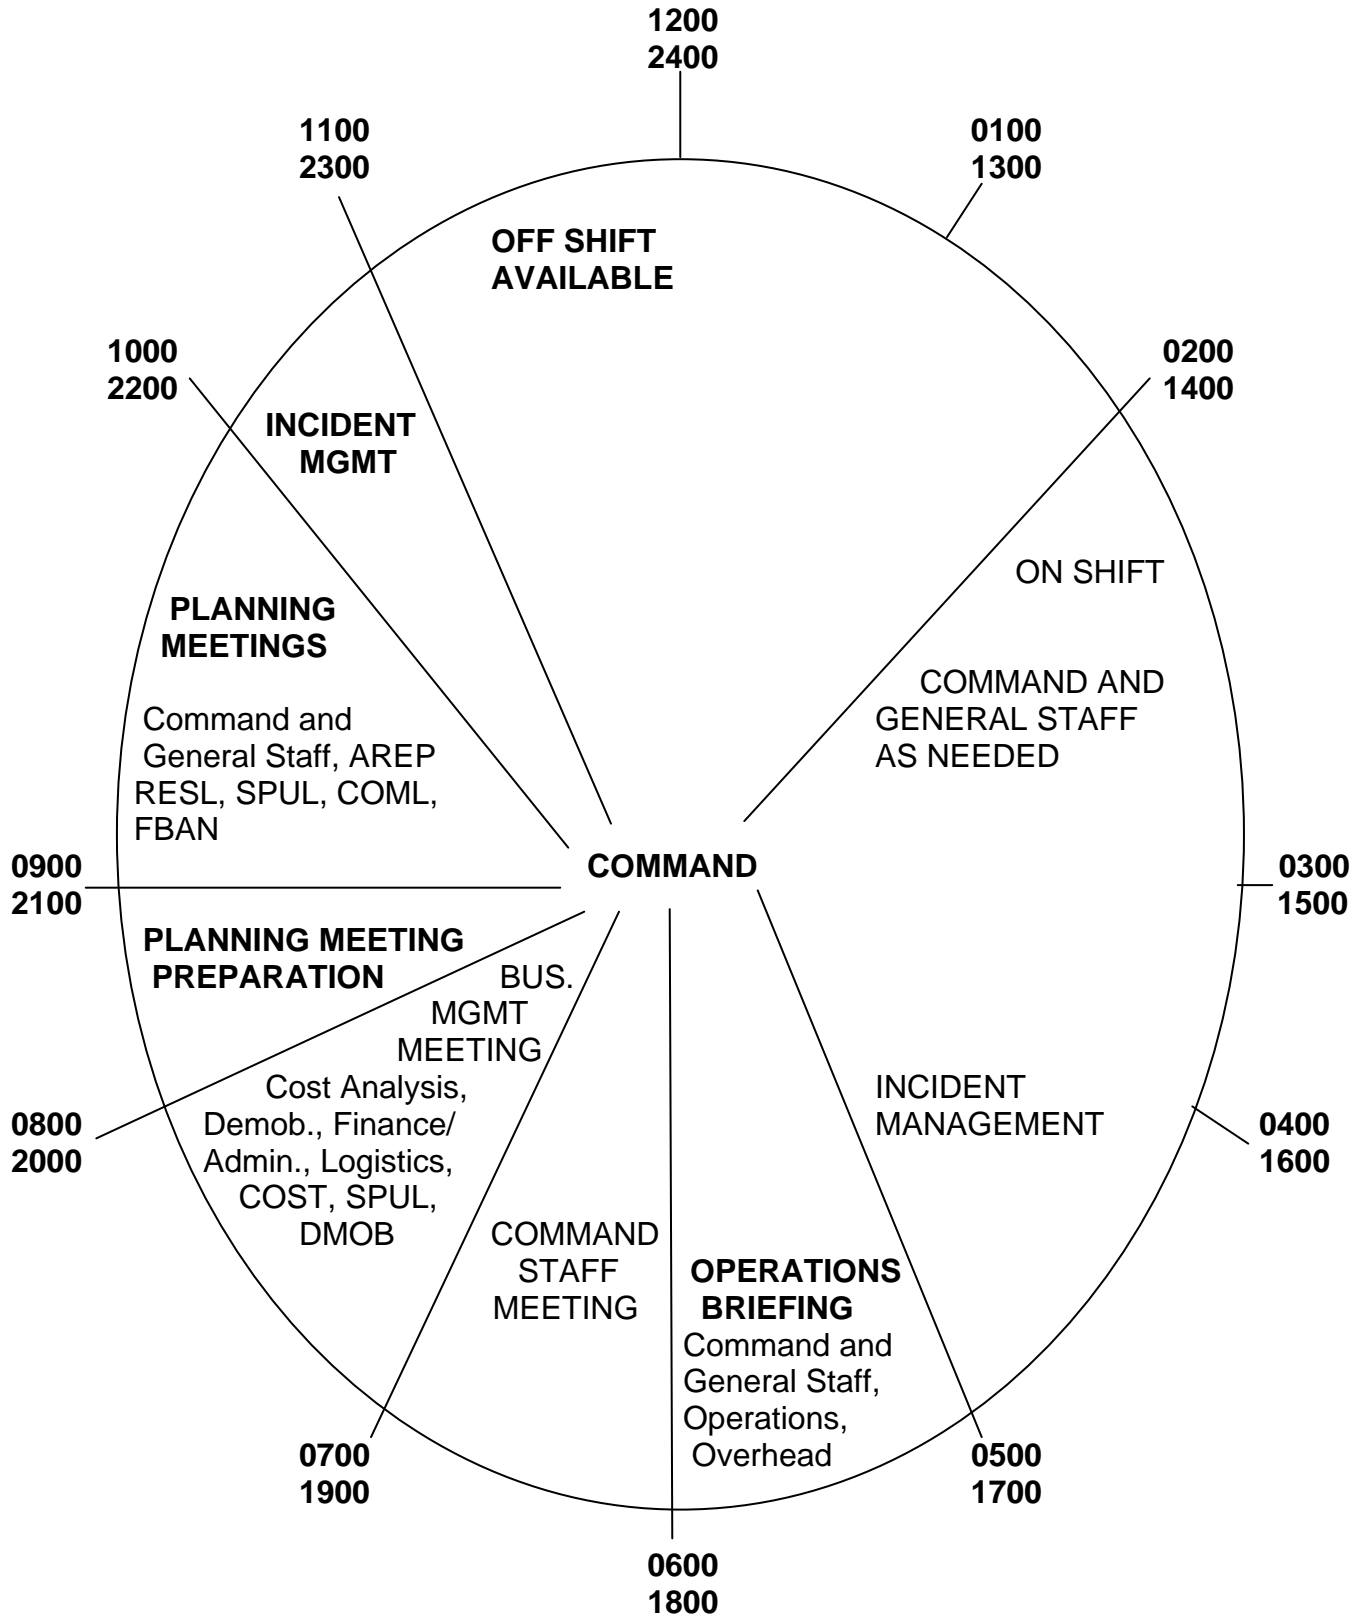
1200
2400

1100
2300

0100
1300

OFF SHIFT
AVAILABLE

1000
2200

0200
1400

INCIDENT
MGMT

ON SHIFT

PLANNING
MEETINGS

COMMAND AND
GENERAL STAFF
AS NEEDED

Command and
General Staff, AREP
RESL, SPUL, COML,
FBAN

0900
2100

COMMAND

0300
1500

PLANNING MEETING
PREPARATION

BUS.
MGMT
MEETING

Cost Analysis,
Demob., Finance/
Admin., Logistics,
COST, SPUL,
DMOB

0800
2000

INCIDENT
MANAGEMENT

0400
1600

COMMAND
STAFF
MEETING

OPERATIONS
BRIEFING
Command and
General Staff,
Operations,
Overhead

0700
1900

0500
1700

0600
1800